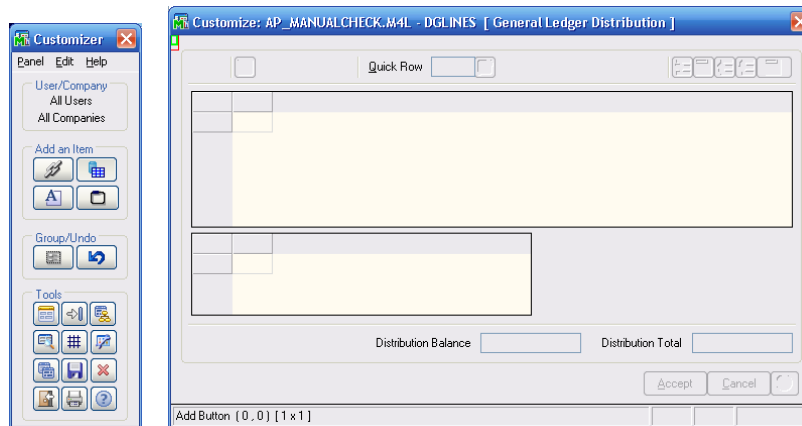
Customizer

Panel Edit Help

User/Company
All Users
All Companies

Add an Item

Group/Undo

Tools

Customize: AP_MANUALCHECK.M4L - DGLINES [ General Ledger Distribution ]

Quick Row

Distribution Balance

Distribution Total

Accept

Cancel

Add Button (0,0) [1 x 1]